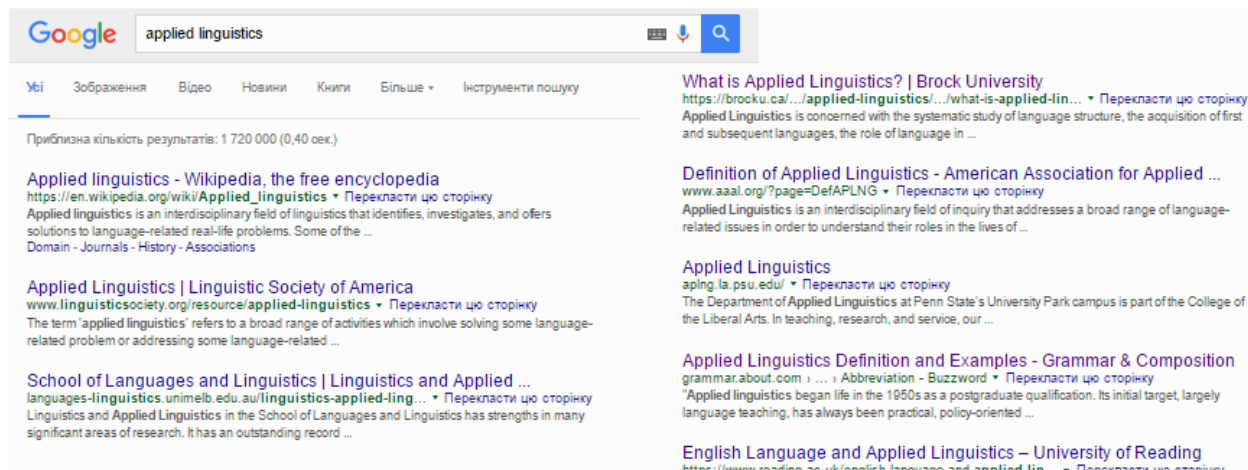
Google

applied linguistics

Усі   Зображення   Відео   Новини   Книги   Більше ▾   Інструменти пошуку

Приблизна кількість результатів: 1 720 000 (0,40 сек.)

Applied linguistics - Wikipedia, the free encyclopedia
https://en.wikipedia.org/wiki/Applied_linguistics ▾ Перекласти цю сторінку
Applied linguistics is an interdisciplinary field of linguistics that identifies, investigates, and offers solutions to language-related real-life problems. Some of the ...
Domain - Journals - History - Associations

Applied Linguistics | Linguistic Society of America
www.linguisticsociety.org/resource/applied-linguistics ▾ Перекласти цю сторінку
The term 'applied linguistics' refers to a broad range of activities which involve solving some language-related problem or addressing some language-related ...

School of Languages and Linguistics | Linguistics and Applied ...
languages-linguistics.unimelb.edu.au/linguistics-applied-ling... ▾ Перекласти цю сторінку
Linguistics and Applied Linguistics in the School of Languages and Linguistics has strengths in many significant areas of research. It has an outstanding record ...

What is Applied Linguistics? | Brock University
https://brocku.ca/.../applied-linguistics/.../what-is-applied-lin... ▾ Перекласти цю сторінку
Applied Linguistics is concerned with the systematic study of language structure, the acquisition of first and subsequent languages, the role of language in ...

Definition of Applied Linguistics - American Association for Applied ...
www.aaal.org/?page=DefAPLNG ▾ Перекласти цю сторінку
Applied Linguistics is an interdisciplinary field of inquiry that addresses a broad range of language-related issues in order to understand their roles in the lives of ...

Applied Linguistics
aplng.la.psu.edu/ ▾ Перекласти цю сторінку
The Department of Applied Linguistics at Penn State's University Park campus is part of the College of the Liberal Arts. In teaching, research, and service, our ...

Applied Linguistics Definition and Examples - Grammar & Composition
grammar.about.com › ... › Abbreviation - Buzzword ▾ Перекласти цю сторінку
"Applied linguistics began life in the 1950s as a postgraduate qualification. Its initial target, largely language teaching, has always been practical, policy-oriented ...

English Language and Applied Linguistics – University of Reading
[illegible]